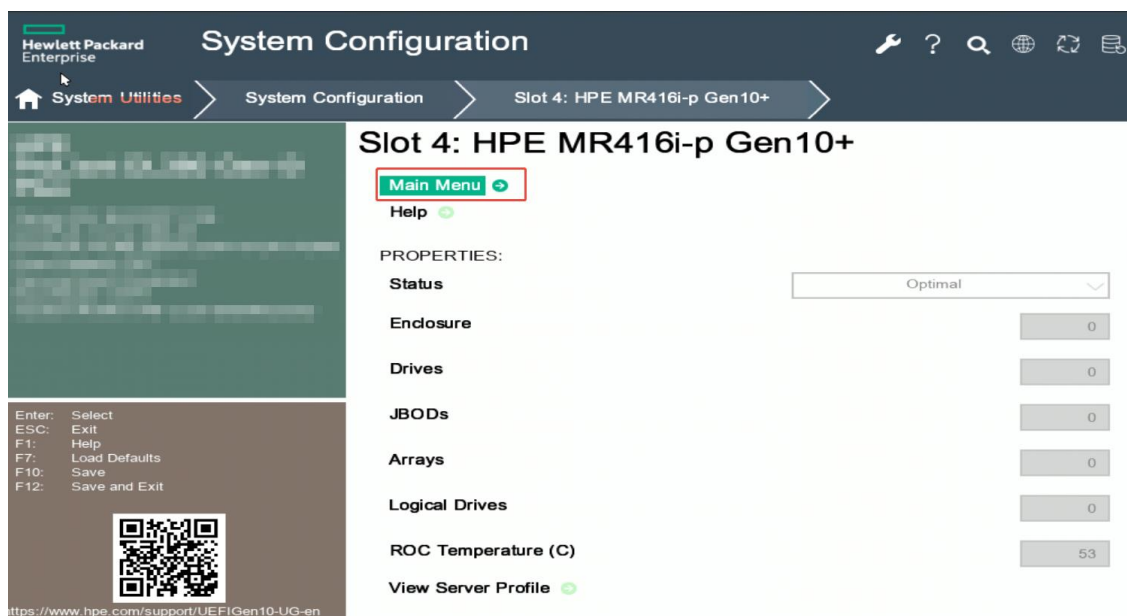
Hewlett Packard Enterprise

System Configuration

System Utilities | System Configuration | Slot 4: HPE MR416i-p Gen10+

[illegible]

Enter: Select
ESC: Exit
F1: Help
F7: Load Defaults
F10: Save
F12: Save and Exit

ttps://www.hpe.com/support/UEFIGen10-UG-en

Slot 4: HPE MR416i-p Gen10+

Main Menu

Help

PROPERTIES:

| | |
|---|---|
| Status | Optimal |
| Enclosure | 0 |
| Drives | 0 |
| JBODs | 0 |
| Arrays | 0 |
| Logical Drives | 0 |
| ROC Temperature (C) | 53 |

View Server Profile